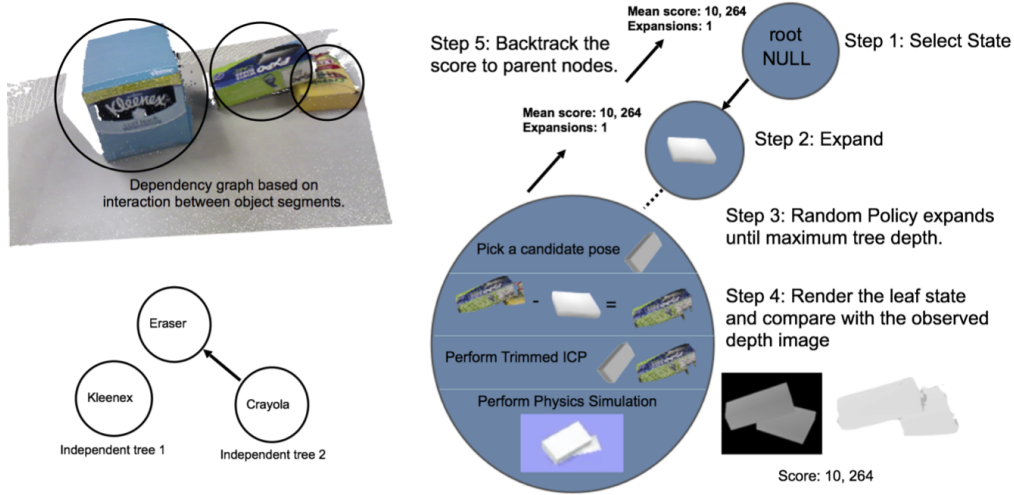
Kleenex

Dependency graph based on interaction between object segments.

Eraser

Kleenex

Crayola

Independent tree 1

Independent tree 2

Mean score: 10, 264
Expansions: 1

Step 5: Backtrack the score to parent nodes.

root
NULL

Step 1: Select State

Mean score: 10, 264
Expansions: 1

Step 2: Expand

Step 3: Random Policy expands until maximum tree depth.

Pick a candidate pose

- =

Step 4: Render the leaf state and compare with the observed depth image

Perform Trimmed ICP

Perform Physics Simulation

Score: 10, 264